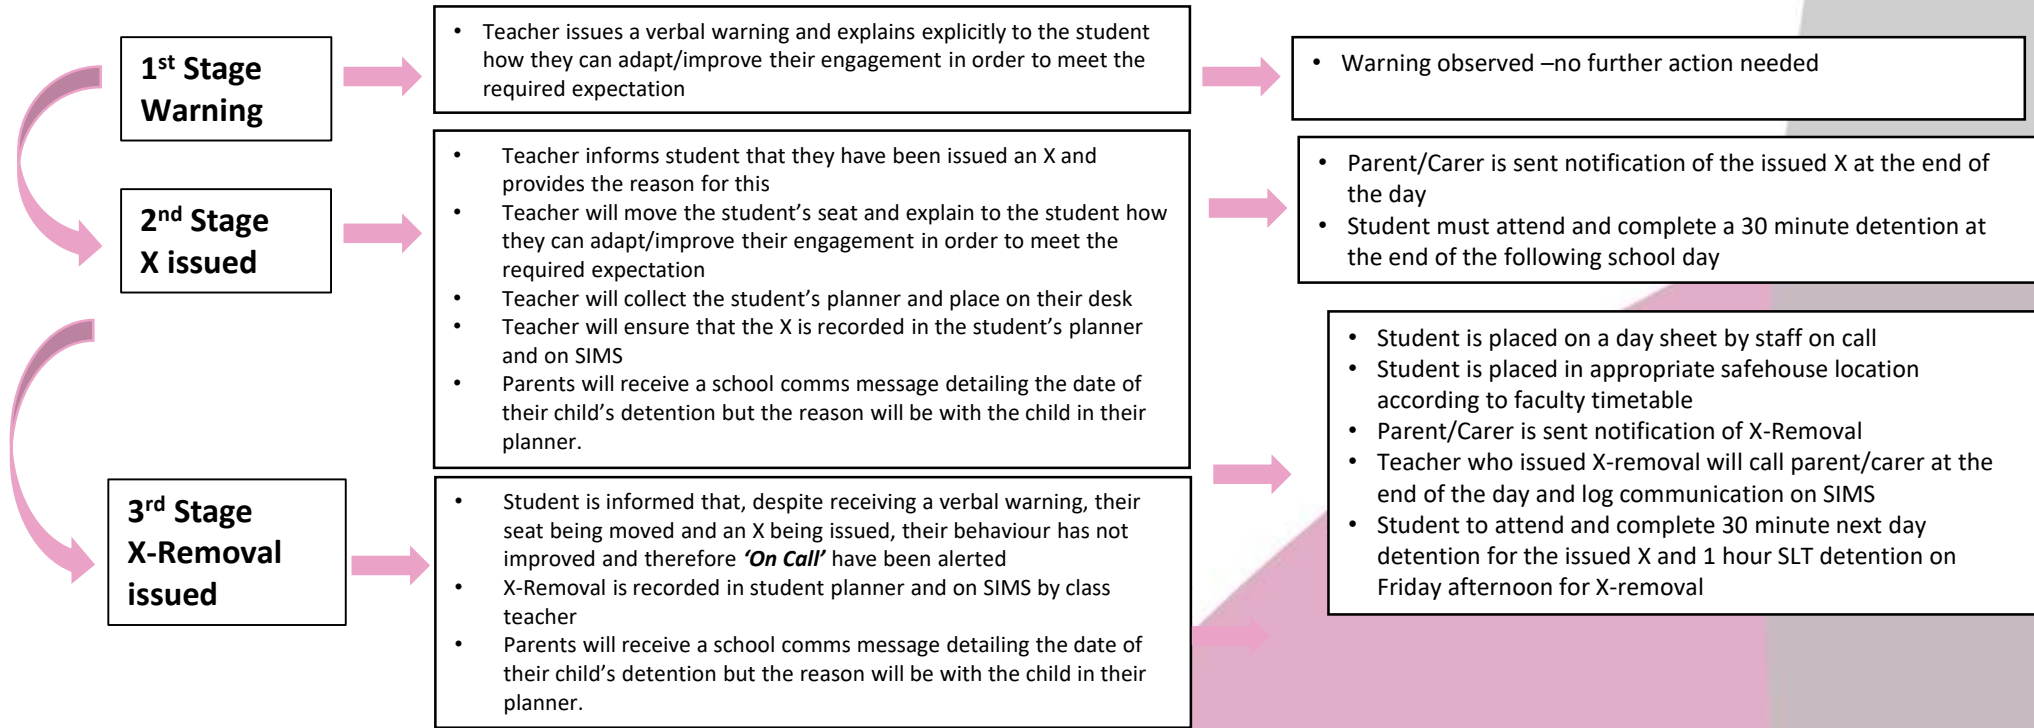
1$^{st}$ Stage Warning

• Teacher issues a verbal warning and explains explicitly to the student how they can adapt/improve their engagement in order to meet the required expectation

• Warning observed –no further action needed

2$^{nd}$ Stage X issued

• Teacher informs student that they have been issued an X and provides the reason for this
• Teacher will move the student's seat and explain to the student how they can adapt/improve their engagement in order to meet the required expectation
• Teacher will collect the student's planner and place on their desk
• Teacher will ensure that the X is recorded in the student's planner and on SIMS
• Parents will receive a school comms message detailing the date of their child's detention but the reason will be with the child in their planner.

• Parent/Carer is sent notification of the issued X at the end of the day
• Student must attend and complete a 30 minute detention at the end of the following school day

3$^{rd}$ Stage X-Removal issued

• Student is informed that, despite receiving a verbal warning, their seat being moved and an X being issued, their behaviour has not improved and therefore *'On Call'* have been alerted
• X-Removal is recorded in student planner and on SIMS by class teacher
• Parents will receive a school comms message detailing the date of their child's detention but the reason will be with the child in their planner.

• Student is placed on a day sheet by staff on call
• Student is placed in appropriate safehouse location according to faculty timetable
• Parent/Carer is sent notification of X-Removal
• Teacher who issued X-removal will call parent/carer at the end of the day and log communication on SIMS
• Student to attend and complete 30 minute next day detention for the issued X and 1 hour SLT detention on Friday afternoon for X-removal